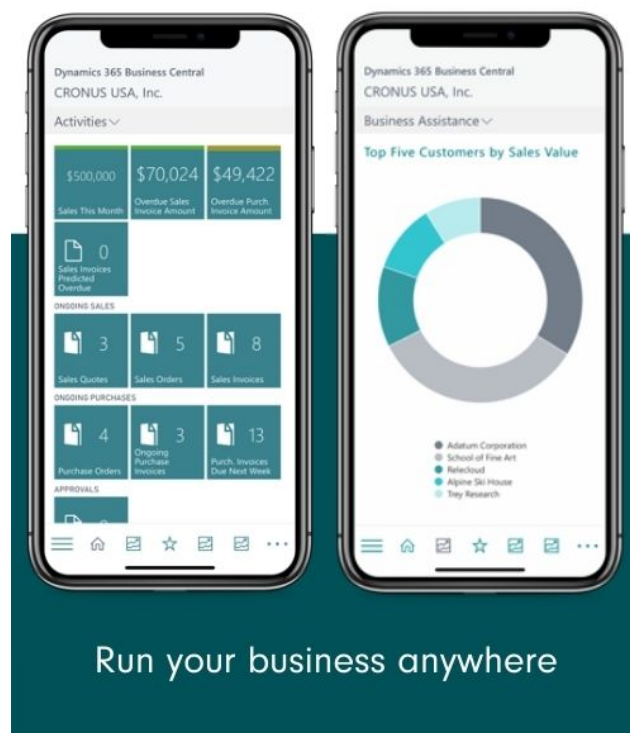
Dynamics 365 Business Central
CRONUS USA, Inc.

Activities

$500,000
Sales This Month

$70,024
Overdue Sales Invoice Amount

$49,422
Overdue Purch. Invoice Amount

0
Sales Invoices Predicted Overdue

ONGOING SALES

3
Sales Quotes

5
Sales Orders

8
Sales Invoices

ONGOING PURCHASES

4
Purchase Orders

3
Ongoing Purchase Invoices

13
Purch. Invoices Due Next Week

APPROVALS

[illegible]

Dynamics 365 Business Central
CRONUS USA, Inc.

Business Assistance

Top Five Customers by Sales Value

Adatum Corporation
School of Fine Art
Relecloud
Alpine Ski House
Trey Research

Run your business anywhere